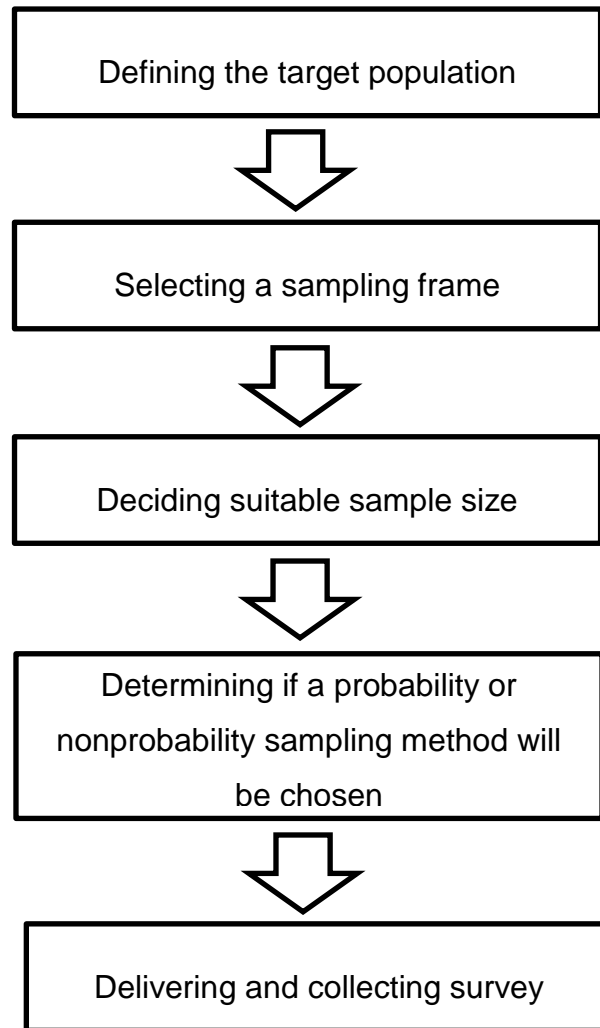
Defining the target population

Selecting a sampling frame

Deciding suitable sample size

Determining if a probability or nonprobability sampling method will be chosen

Delivering and collecting survey